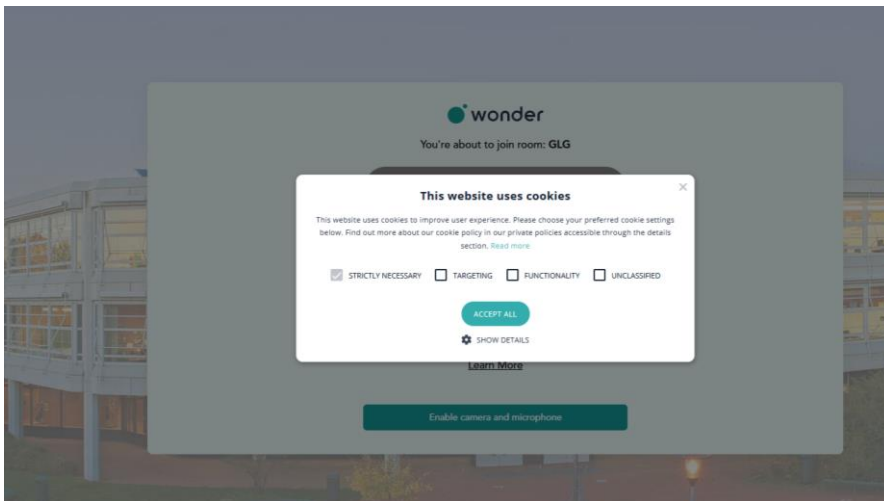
wonder

You're about to join room: GLG

×

This website uses cookies

This website uses cookies to improve user experience. Please choose your preferred cookie settings below. Find out more about our cookie policy in our private policies accessible through the details section. Read more

STRICTLY NECESSARY TARGETING FUNCTIONALITY UNCLASSIFIED

ACCEPT ALL

SHOW DETAILS

Learn More

Enable camera and microphone